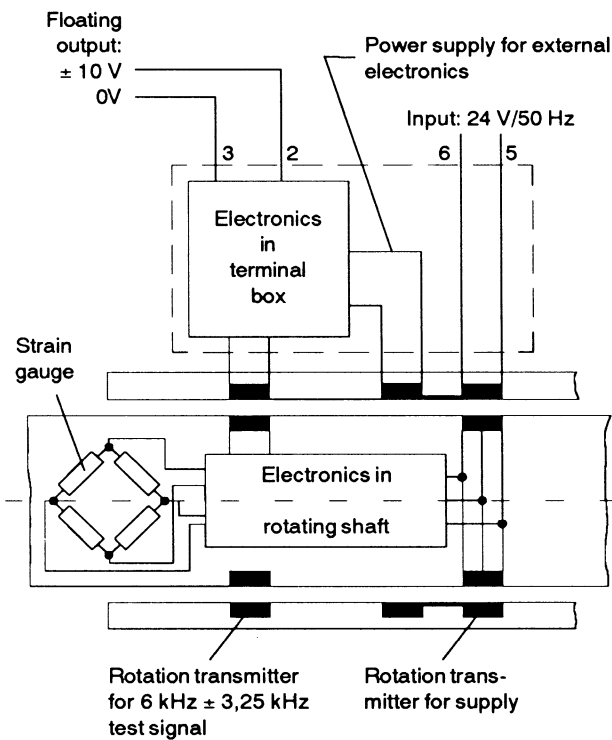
Floating output:
± 10 V
0V

Power supply for external electronics

Input: 24 V/50 Hz

3
2
6
5

Electronics in terminal box

Strain gauge

Electronics in rotating shaft

Rotation transmitter for 6 kHz ± 3,25 kHz test signal

Rotation transmitter for supply